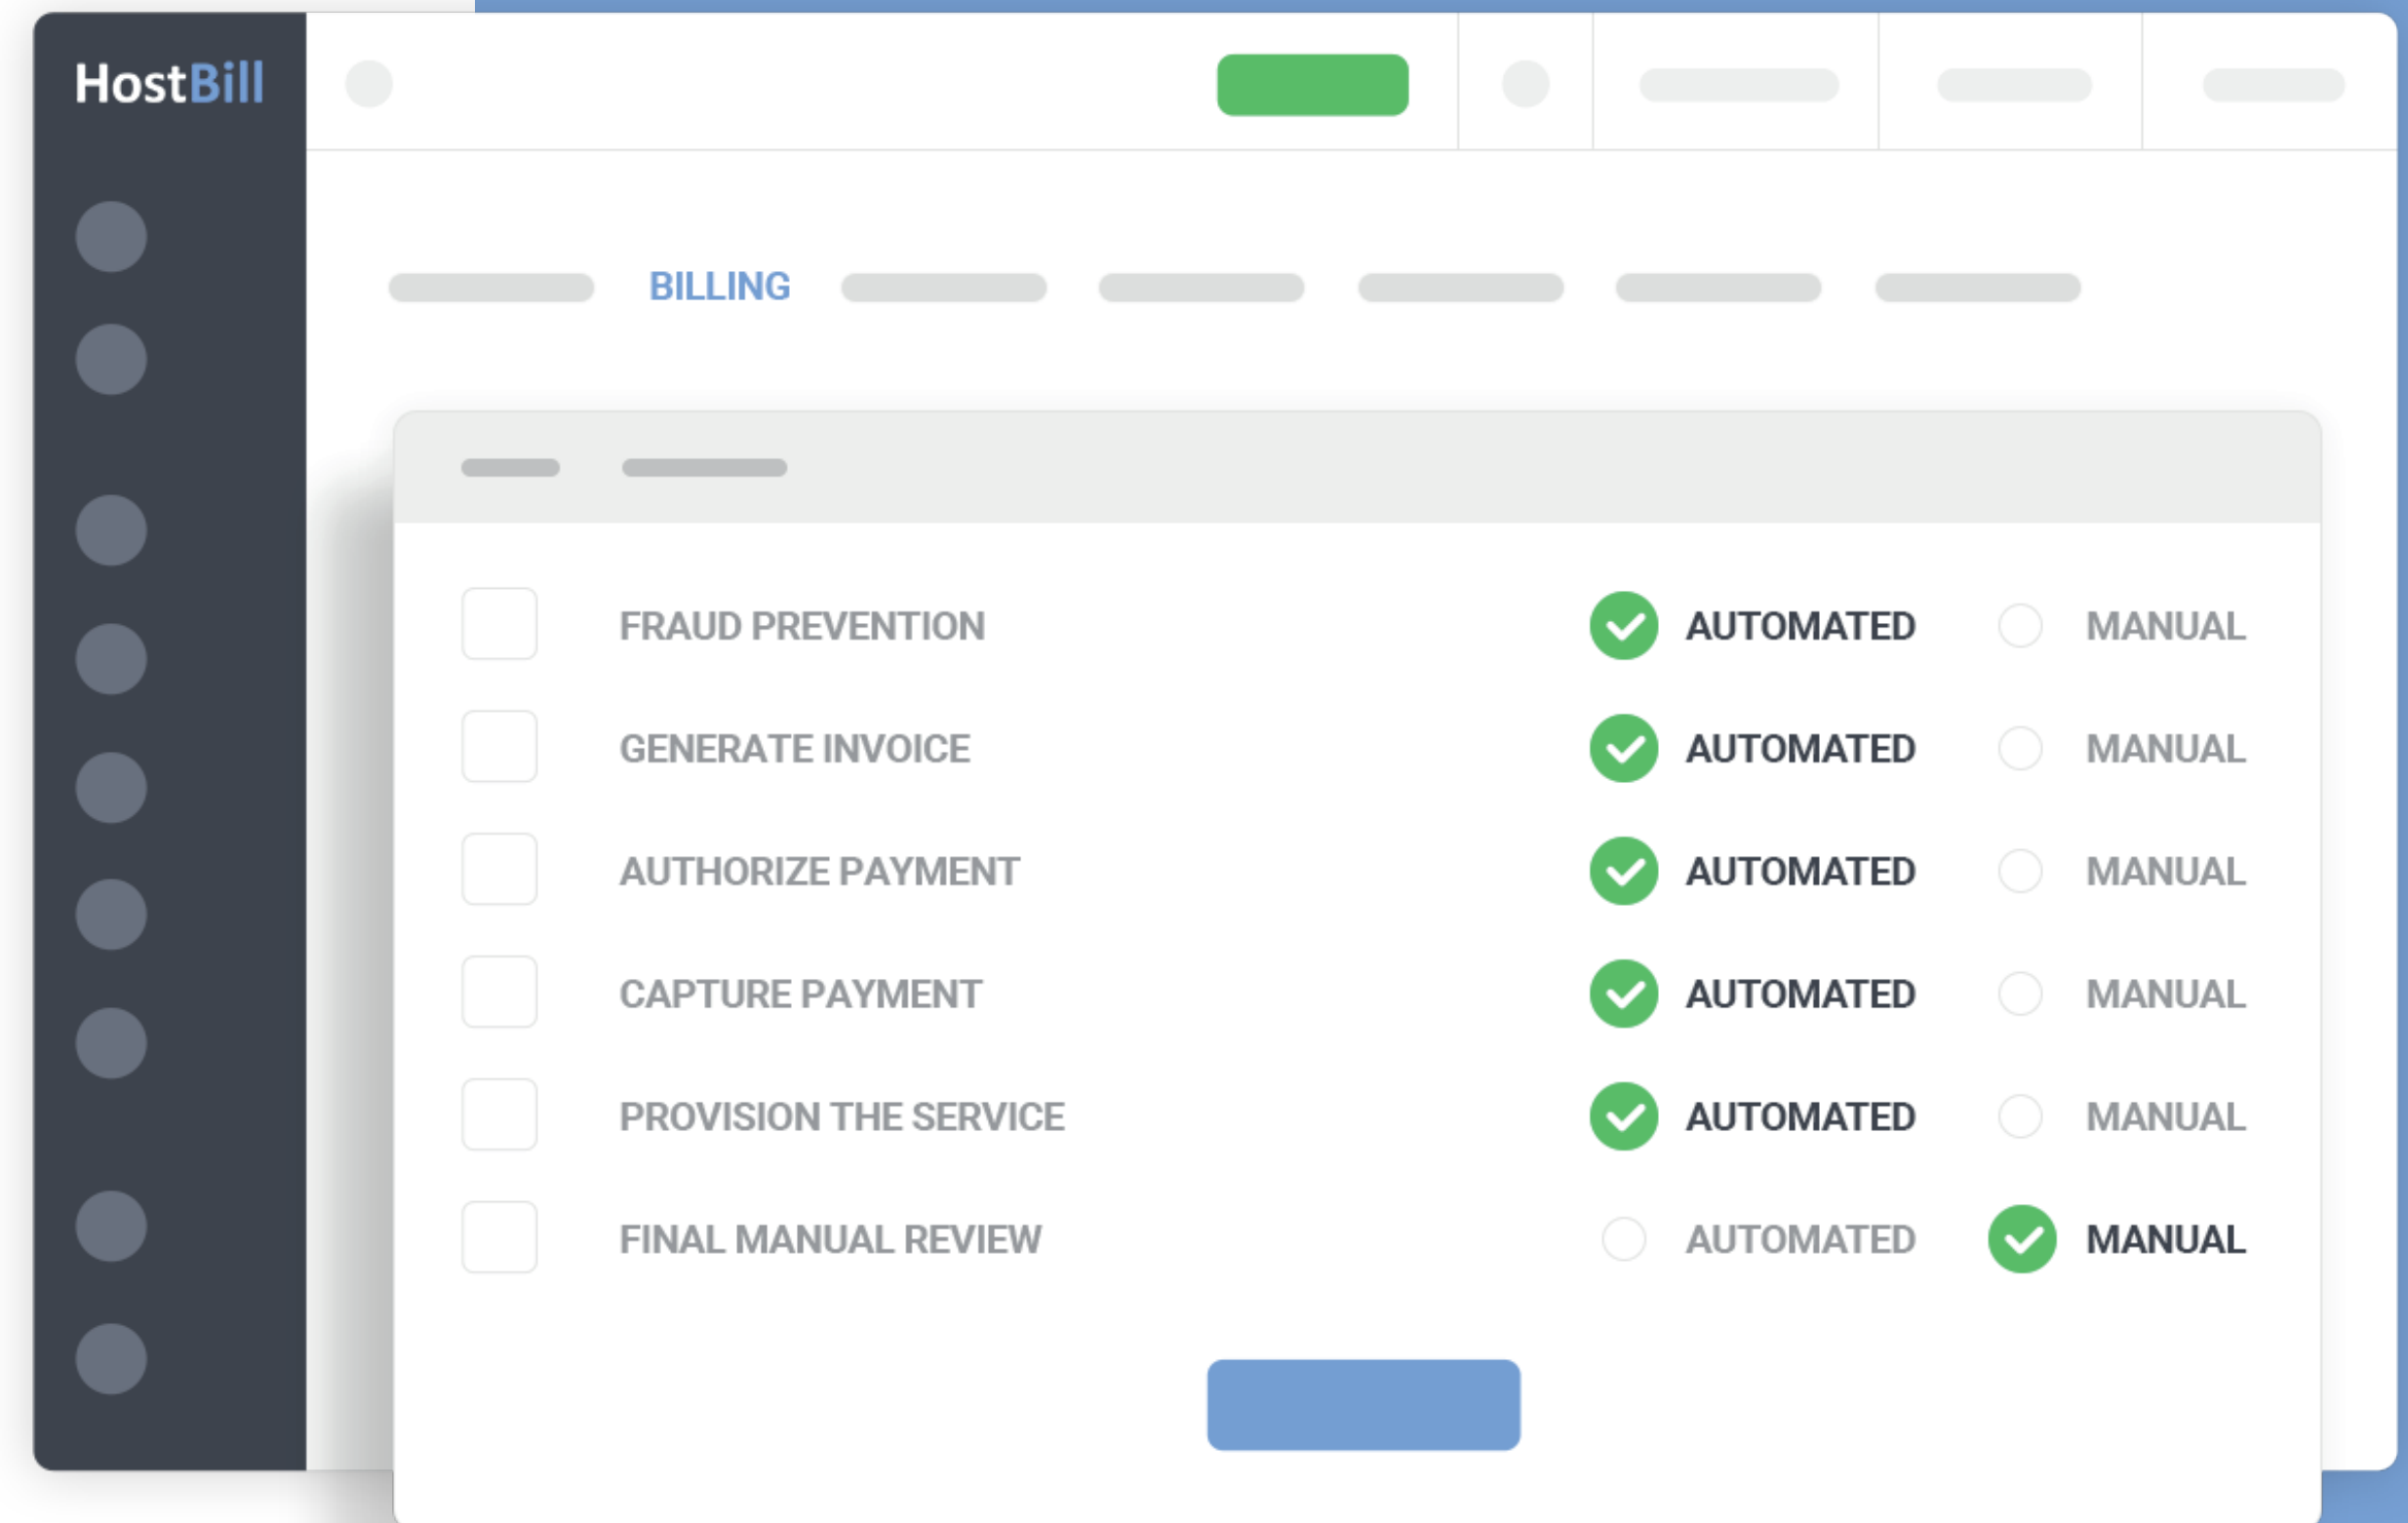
HostBill

BILLING

FRAUD PREVENTION AUTOMATED MANUAL
GENERATE INVOICE AUTOMATED MANUAL
AUTHORIZE PAYMENT AUTOMATED MANUAL
CAPTURE PAYMENT AUTOMATED MANUAL
PROVISION THE SERVICE AUTOMATED MANUAL
FINAL MANUAL REVIEW AUTOMATED MANUAL